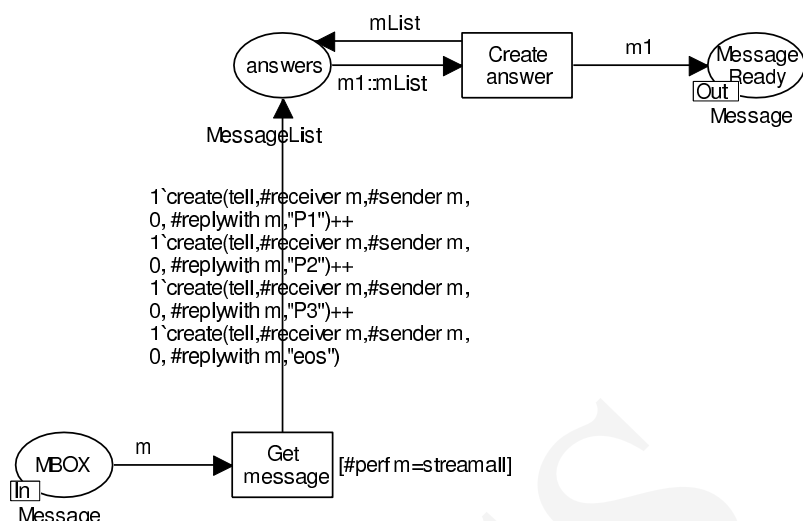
mList

answers

m1::mList

Create answer

m1

Message Ready

Out

Message

MessageList

1`create(tell,#receiver m,#sender m, 0, #replywith m,"P1")++
1`create(tell,#receiver m,#sender m, 0, #replywith m,"P2")++
1`create(tell,#receiver m,#sender m, 0, #replywith m,"P3")++
1`create(tell,#receiver m,#sender m, 0, #replywith m,"eos")

MBOX

In

Message

m

Get message

[#perf m=streamall]